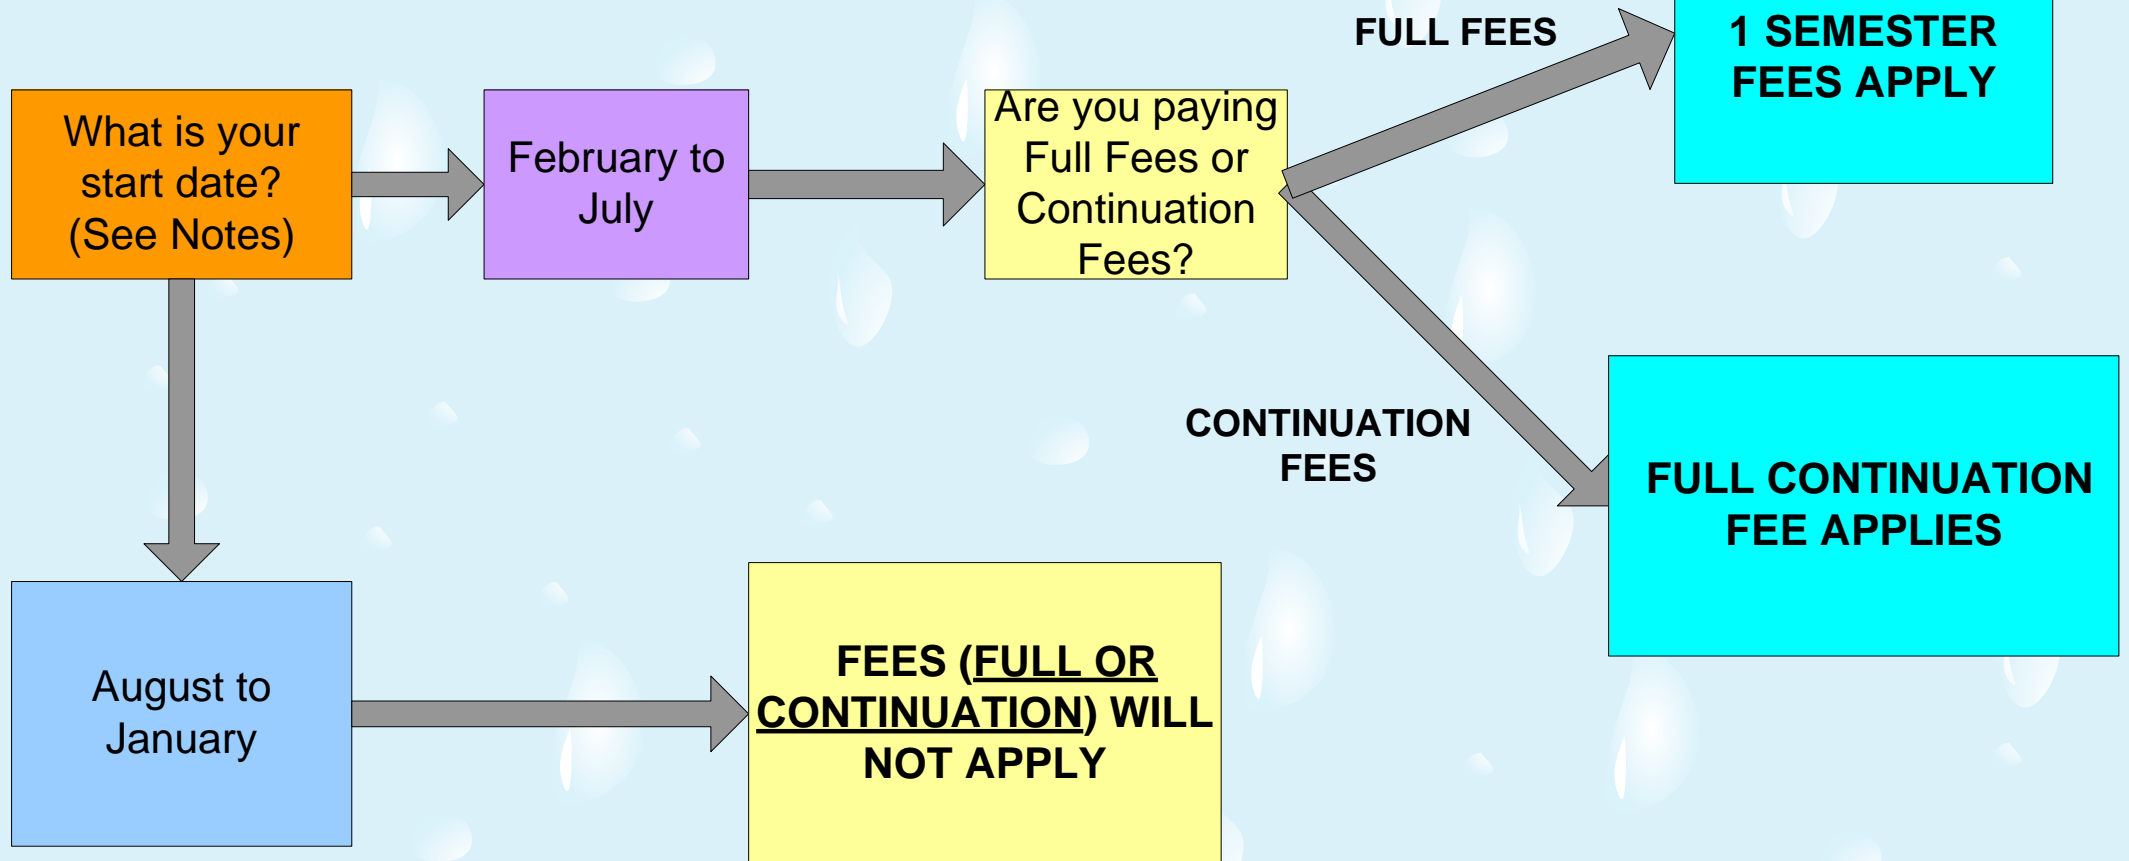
What is your start date? (See Notes)

February to July

Are you paying Full Fees or Continuation Fees?

FULL FEES

1 SEMESTER FEES APPLY

CONTINUATION FEES

FULL CONTINUATION FEE APPLIES

August to January

FEES (FULL OR CONTINUATION) WILL NOT APPLY